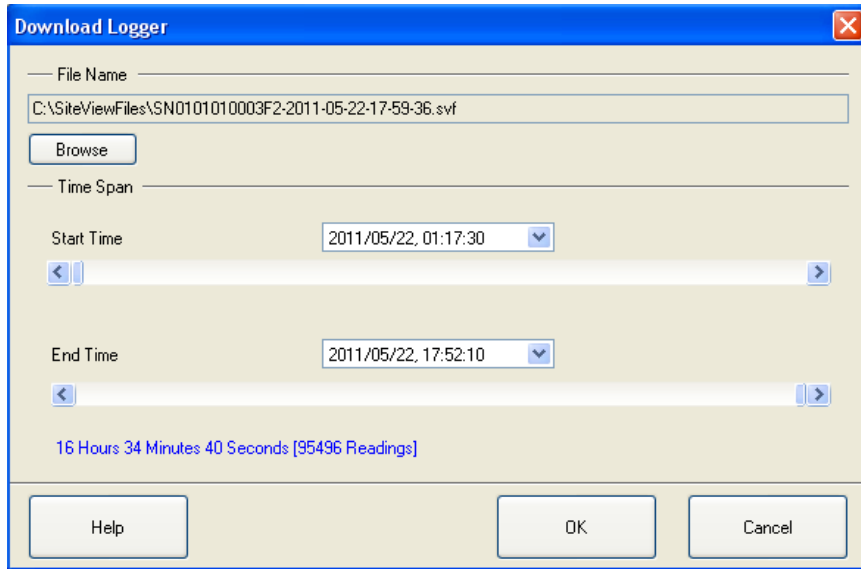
Download Logger

File Name

C:\SiteViewFiles\SN0101010003F2-2011-05-22-17-59-36.svf

Browse

Time Span

Start Time

2011/05/22, 01:17:30

End Time

2011/05/22, 17:52:10

16 Hours 34 Minutes 40 Seconds [95496 Readings]

Help

OK

Cancel